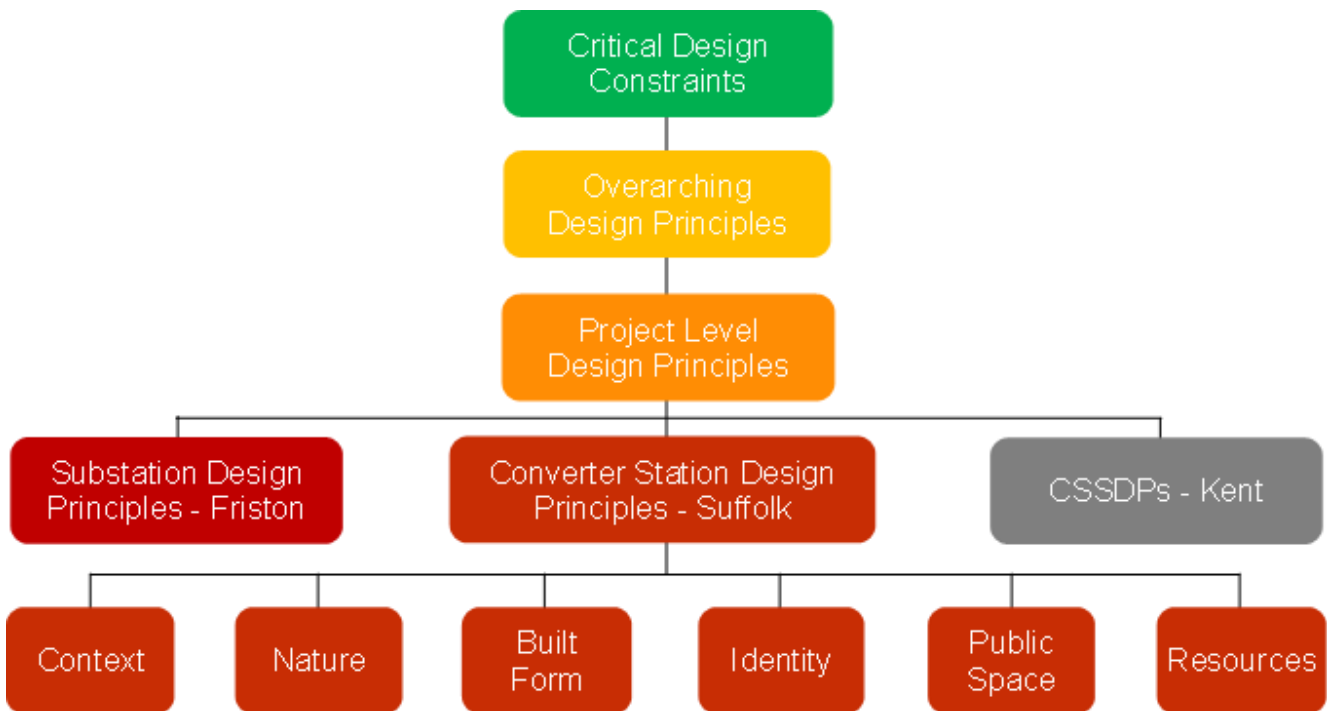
Critical Design Constraints

Overarching Design Principles

Project Level Design Principles

Substation Design Principles - Friston

Converter Station Design Principles - Suffolk

CSSDPs - Kent

Context

Nature

Built Form

Identity

Public Space

Resources